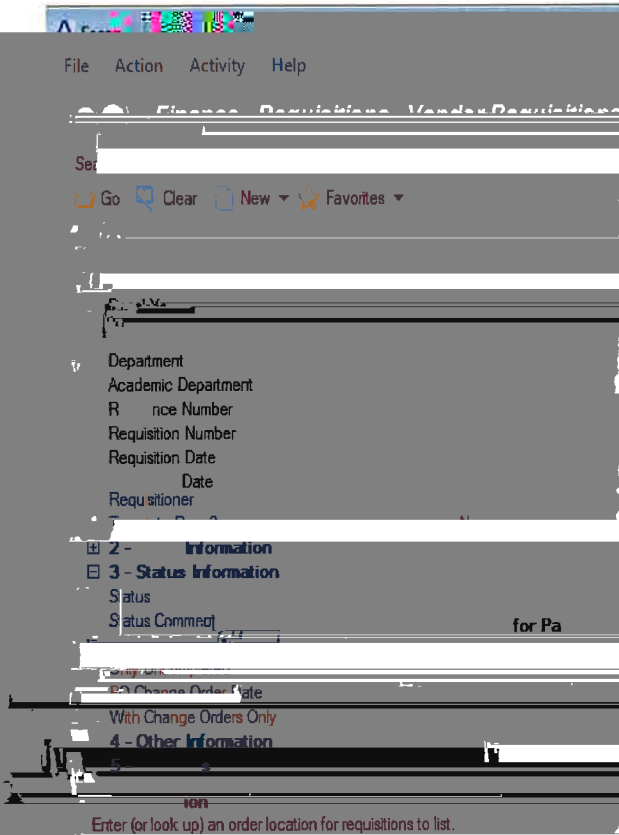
File Action Activity Help

Finance Requisitions Vendor Requisitions

Se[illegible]

Go Clear New Favorites

Department
Academic Department
R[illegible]nce Number
Requisition Number
Requisition Date
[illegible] Date
Requisitioner

2 - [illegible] Information
3 - Status Information
Status
Status Comment
for Pa

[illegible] Change Order State
With Change Orders Only
4 - Other Information
5 - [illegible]

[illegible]ion
Enter (or look up) an order location for requisitions to list.